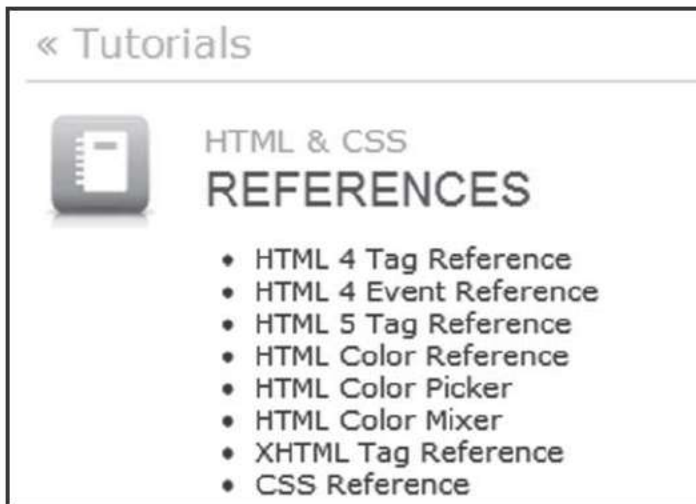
« Tutorials

HTML & CSS
REFERENCES

- HTML 4 Tag Reference
- HTML 4 Event Reference
- HTML 5 Tag Reference
- HTML Color Reference
- HTML Color Picker
- HTML Color Mixer
- XHTML Tag Reference
- CSS Reference